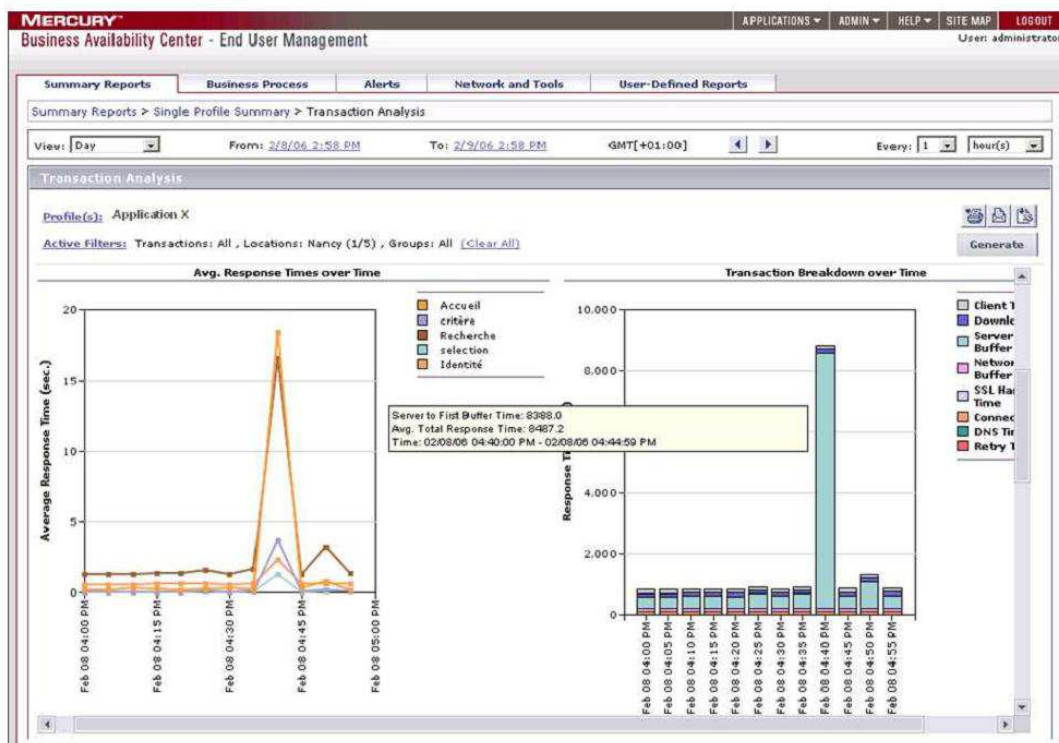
MERCURY™
Business Availability Center - End User Management

APPLICATIONS ▾ | ADMIN ▾ | HELP ▾ | SITE MAP | LOGOUT
User: administrator

Summary Reports | Business Process | Alerts | Network and Tools | User-Defined Reports

Summary Reports > Single Profile Summary > Transaction Analysis

View: Day | From: 2/8/06 2:58 PM | To: 2/9/06 2:58 PM | GMT[+01:00] | Every: 1 | hour(s)

Transaction Analysis

Profile(s): Application X

Active Filters: Transactions: All , Locations: Nancy (1/5) , Groups: All (Clear All)

Generate

Avg. Response Times over Time

Average Response Time (sec.)

20
15
10
5
0

Accueil
critère
Recherche
selection
Identité

Feb 08 04:00 PM
Feb 08 04:15 PM
Feb 08 04:30 PM
Feb 08 04:45 PM
Feb 08 05:00 PM

Transaction Breakdown over Time

Server to Fist Buffer Time: 8388.0
Avg. Total Response Time: 8487.2
Time: 02/08/06 04:40:00 PM - 02/08/06 04:44:59 PM

Response Ti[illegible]

10.000
8.000
4.000
2.000
0

Feb 08 04:00 PM
Feb 08 04:05 PM
Feb 08 04:10 PM
Feb 08 04:15 PM
Feb 08 04:20 PM
Feb 08 04:25 PM
Feb 08 04:30 PM
Feb 08 04:35 PM
Feb 08 04:40 PM
Feb 08 04:45 PM
Feb 08 04:50 PM
Feb 08 04:55 PM

Client T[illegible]
Downlo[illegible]
Server Buffer
Networ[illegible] Buffer
SSL Ha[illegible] Time
Connec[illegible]
DNS Tir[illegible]
Retry T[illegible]